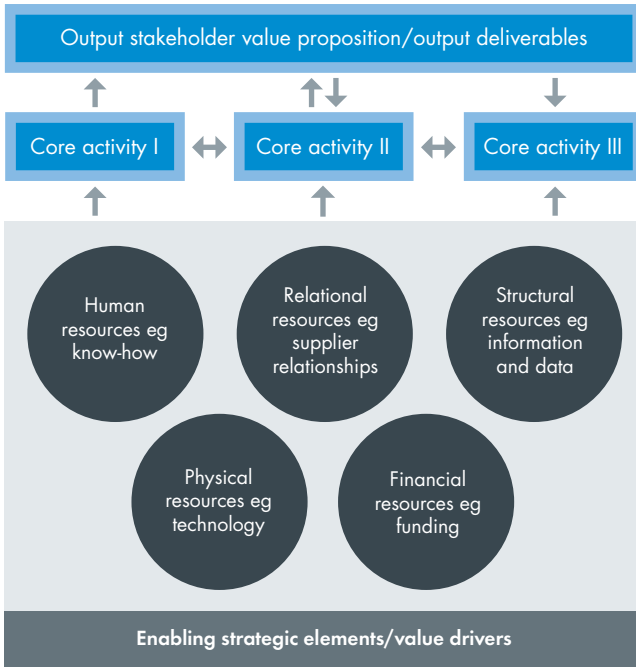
Output stakeholder value proposition/output deliverables

Core activity I

Core activity II

Core activity III

Human resources eg know-how

Relational resources eg supplier relationships

Structural resources eg information and data

Physical resources eg technology

Financial resources eg funding

Enabling strategic elements/value drivers